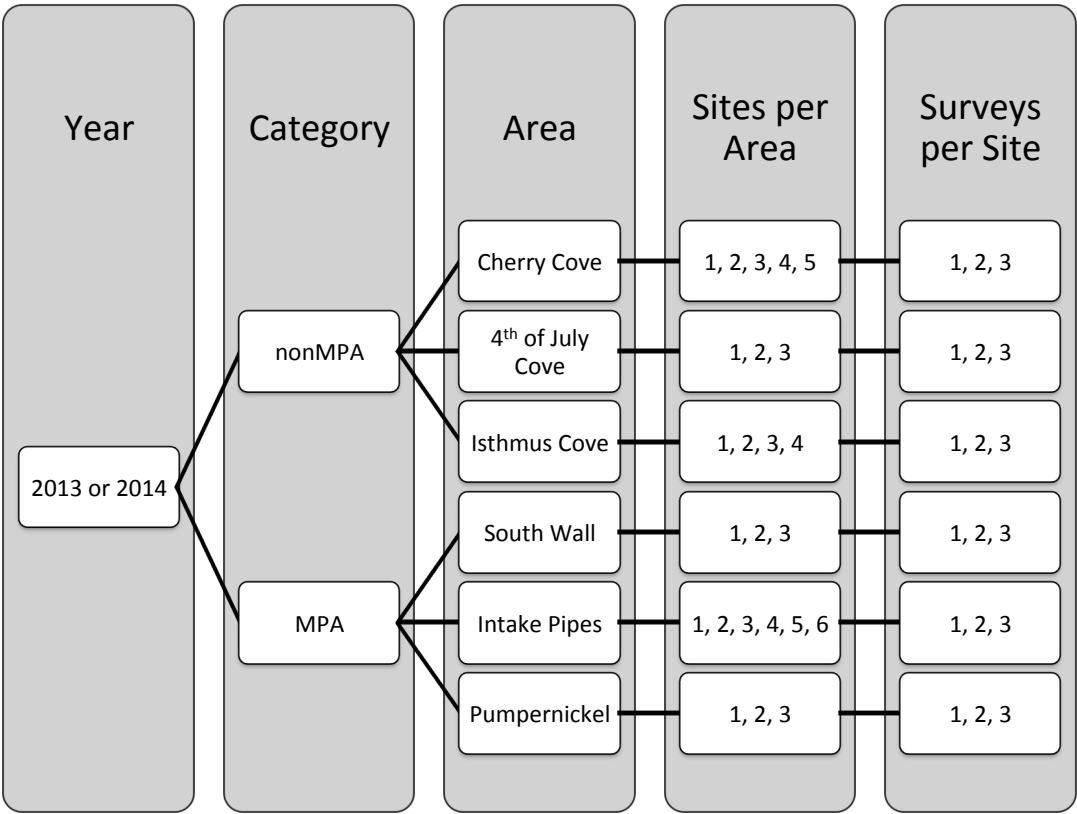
Year

Category

Area

Sites per Area

Surveys per Site

2013 or 2014

nonMPA

MPA

Cherry Cove

1, 2, 3, 4, 5

1, 2, 3

4$^{th}$ of July Cove

1, 2, 3

1, 2, 3

Isthmus Cove

1, 2, 3, 4

1, 2, 3

South Wall

1, 2, 3

1, 2, 3

Intake Pipes

1, 2, 3, 4, 5, 6

1, 2, 3

Pumpernickel

1, 2, 3

1, 2, 3